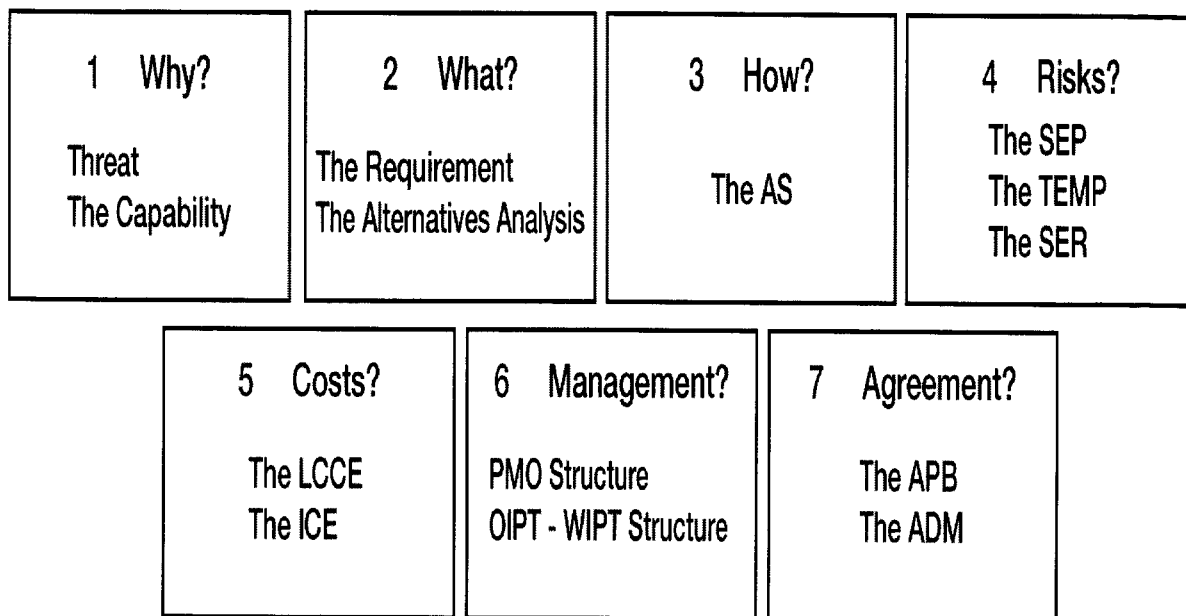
1 Why?

Threat
The Capability

2 What?

The Requirement
The Alternatives Analysis

3 How?

The AS

4 Risks?

The SEP
The TEMP
The SER

5 Costs?

The LCCE
The ICE

6 Management?

PMO Structure
OIPT - WIPT Structure

7 Agreement?

The APB
The ADM